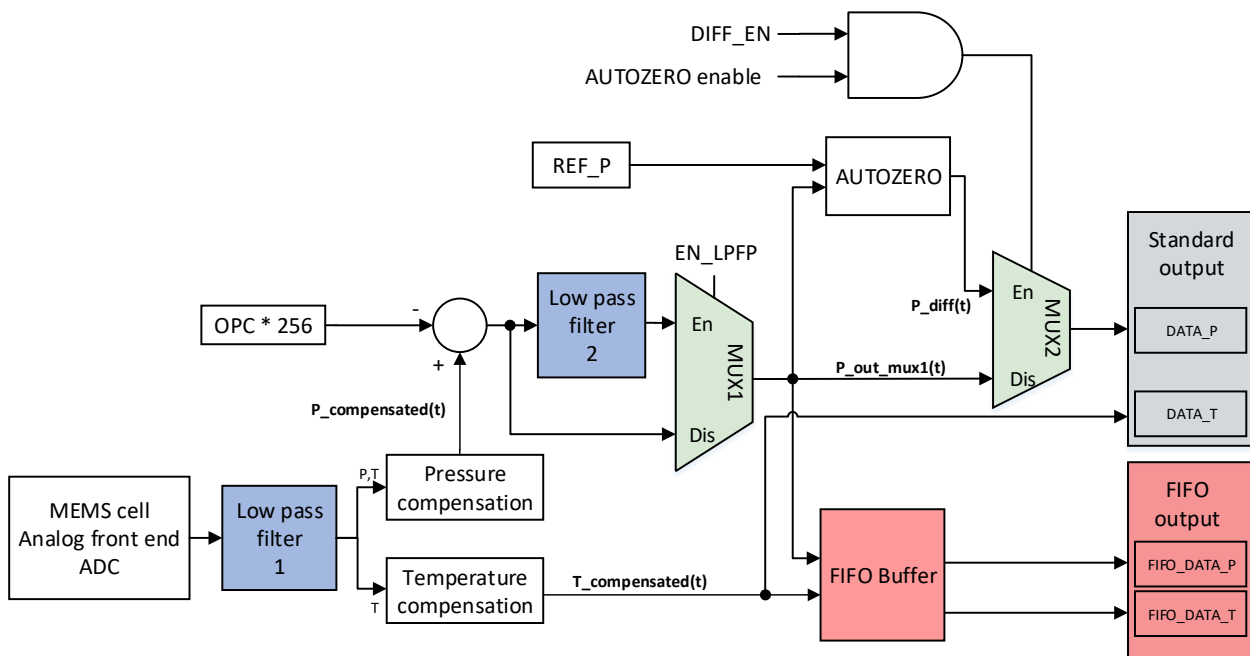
DIFF_EN
AUTOZERO enable
REF_P
AUTOZERO
EN_LPFP
Standard output
OPC * 256
-
Low pass filter 2
En
MUX1
P_diff(t)
En
MUX2
DATA_P
+
P_out_mux1(t)
Dis
P_compensated(t)
Dis
DATA_T
P,T
Pressure compensation
MEMS cell
Analog front end
ADC
Low pass filter 1
FIFO output
T
Temperature compensation
T_compensated(t)
FIFO Buffer
FIFO_DATA_P
FIFO_DATA_T